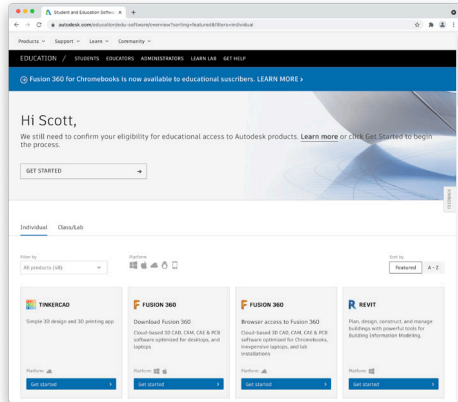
Student and Education Softw ×  +

autodesk.com/education/edu-software/overview?sorting=featured&filters=individual

Products ∨   Support ∨   Learn ∨   Community ∨

EDUCATION /  STUDENTS  EDUCATORS  ADMINISTRATORS  LEARN LAB  GET HELP

Fusion 360 for Chromebooks is now available to educational suscribers. LEARN MORE >

Hi Scott,

We still need to confirm your eligibility for educational access to Autodesk products. Learn more or click Get Started to begin the process.

GET STARTED →

FEEDBACK

Individual   Class/Lab

Filter by
All products (48)

Platform

Sort by
Featured   A - Z

TINKERCAD
Simple 3D design and 3D printing app
Platform:
Get started >

FUSION 360
Download Fusion 360
Cloud-based 3D CAD, CAM, CAE & PCB software optimized for desktops, and laptops
Platform:
Get started >

FUSION 360
Browser access to Fusion 360
Cloud-based 3D CAD, CAM, CAE & PCB software optimized for Chromebooks, inexpensive laptops, and lab installations
Platform:
Get started >

REVIT
Plan, design, construct, and manage buildings with powerful tools for Building Information Modeling.
Platform:
Get started >